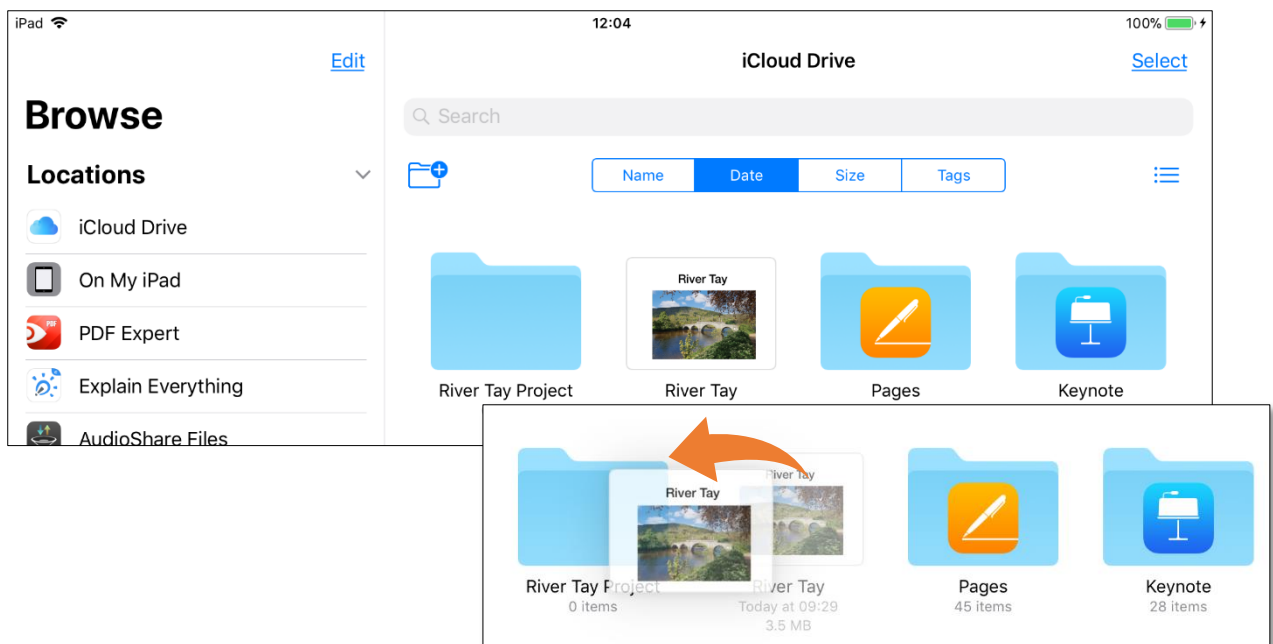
iPad
12:04
100%

Edit

Browse

Locations

iCloud Drive

On My iPad

PDF Expert

Explain Everything

AudioShare Files

iCloud Drive

Select

Search

Name
Date
Size
Tags

River Tay

River Tay Project

River Tay

Pages

Keynote

River Tay

River Tay

River Tay Project
0 items

River Tay
Today at 09:29
3.5 MB

Pages
45 items

Keynote
28 items